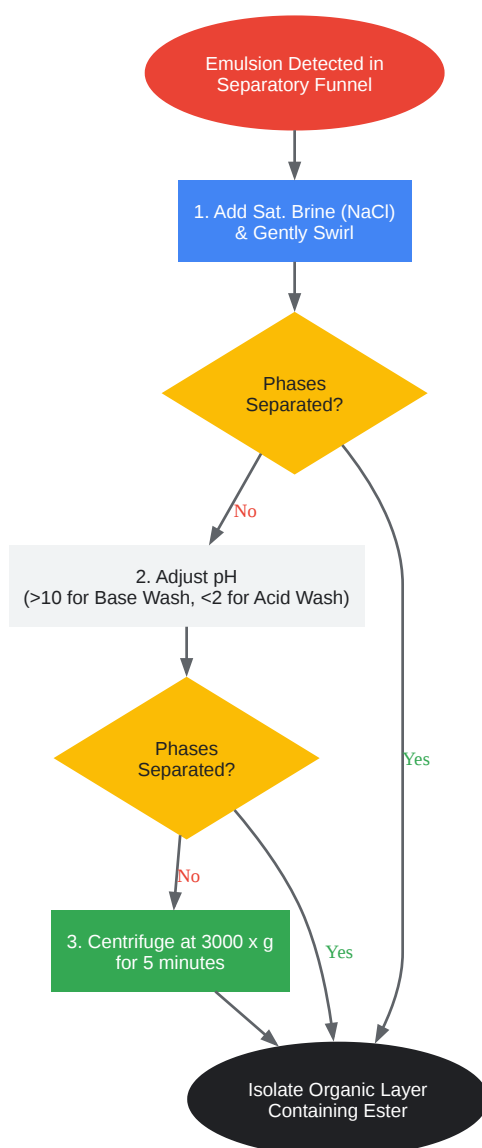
Emulsion Detected in Separatory Funnel

1. Add Sat. Brine (NaCl) & Gently Swirl

Phases Separated?

No

Yes

2. Adjust pH (>10 for Base Wash, <2 for Acid Wash)

Phases Separated?

No

Yes

3. Centrifuge at 3000 x g for 5 minutes

Isolate Organic Layer Containing Ester